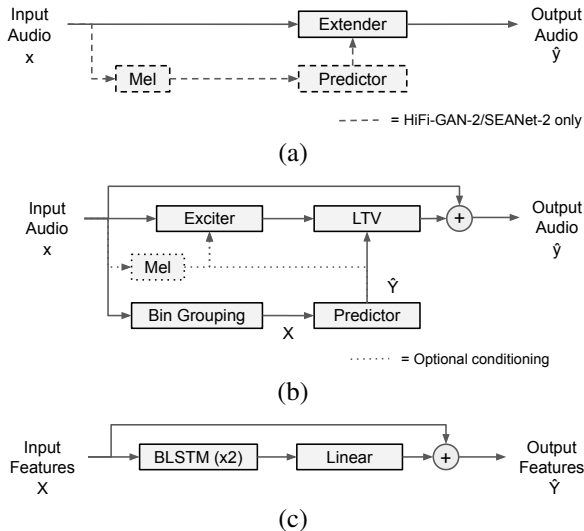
Input Audio x

Extender

Output Audio $\hat{y}$

Mel

Predictor

= HiFi-GAN-2/SEANet-2 only

(a)

Input Audio x

Exciter

LTV

+

Output Audio $\hat{y}$

Mel

$\hat{Y}$

Bin Grouping

X

Predictor

= Optional conditioning

(b)

Input Features X

BLSTM (x2)

Linear

+

Output Features $\hat{Y}$

(c)